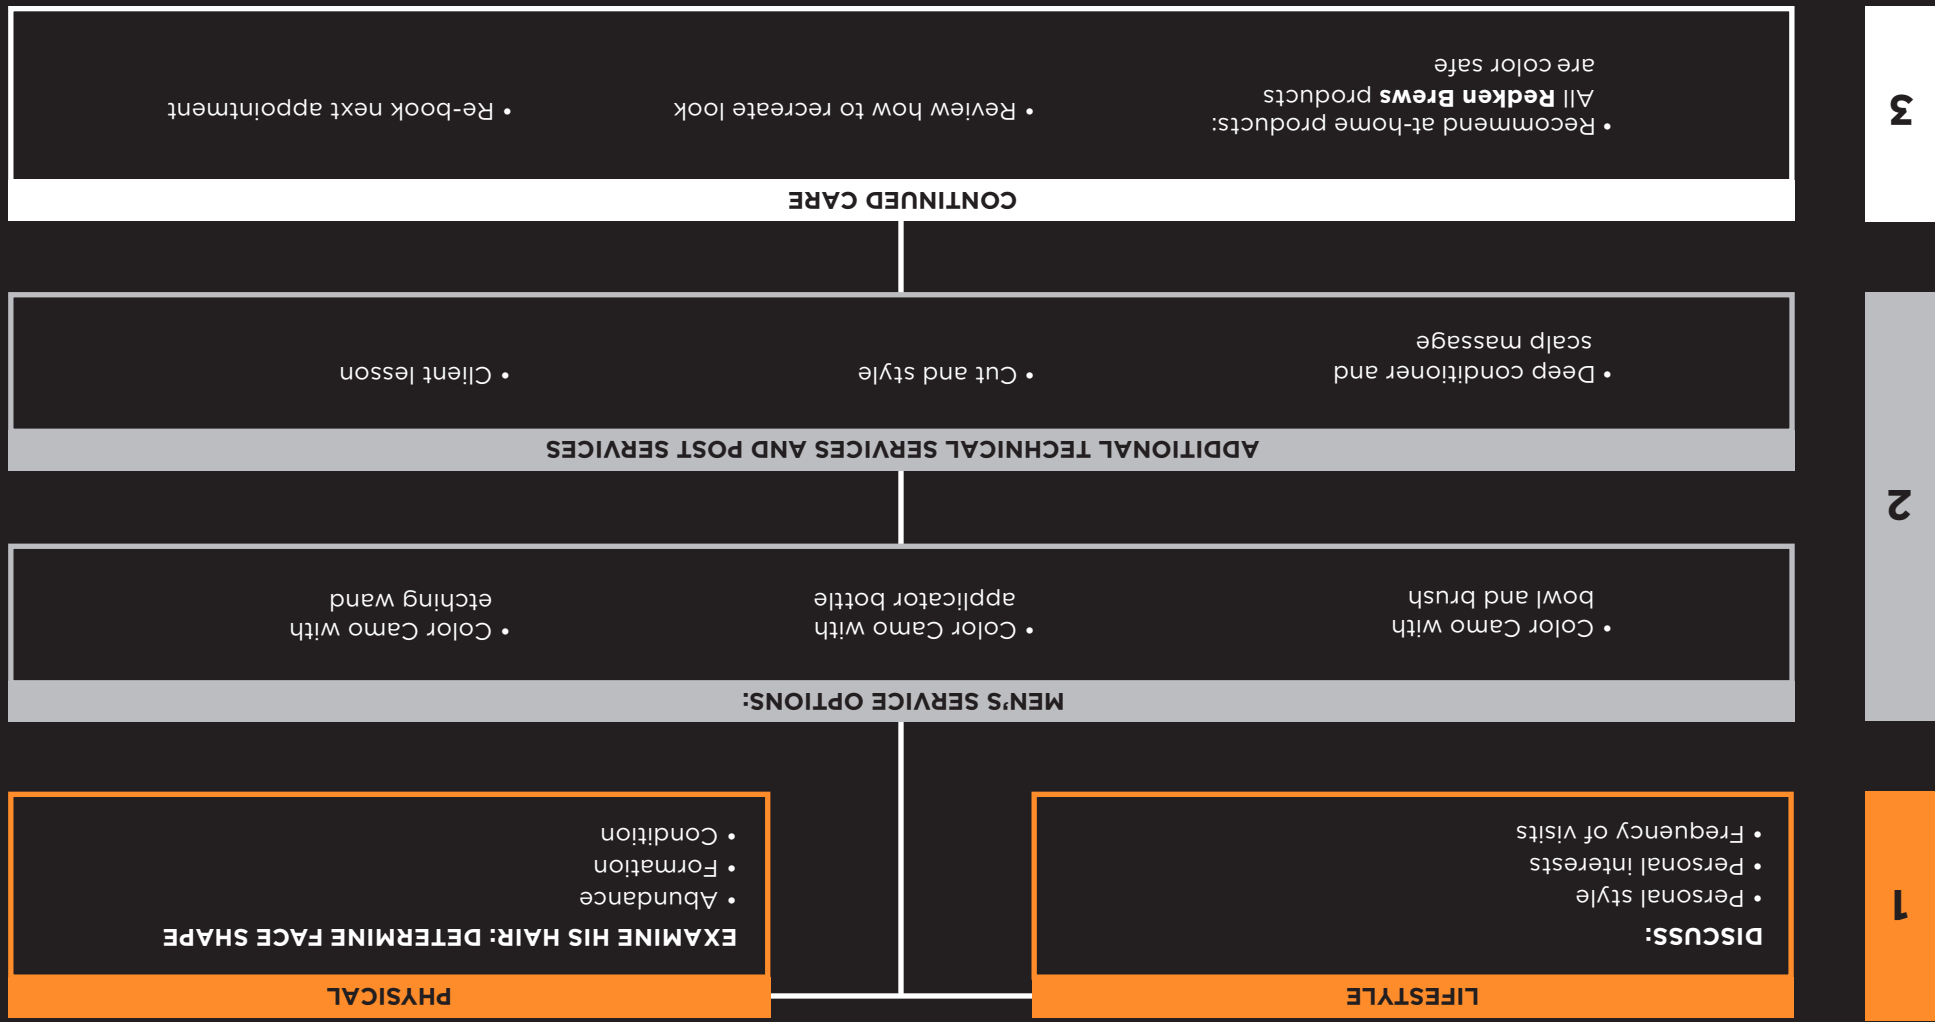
1

LIFESTYLE

DISCUSS:
• Personal style
• Personal interests
• Frequency of visits

PHYSICAL

EXAMINE HIS HAIR: DETERMINE FACE SHAPE
• Abundance
• Formation
• Condition

2

MEN'S SERVICE OPTIONS:

• Color Camo with bowl and brush
• Color Camo with applicator bottle
• Color Camo with etching wand

ADDITIONAL TECHNICAL SERVICES AND POST SERVICES

• Deep conditioner and scalp massage
• Cut and style
• Client lesson

3

CONTINUED CARE

• Recommend at-home products: All **Redken Brews** products are color safe
• Review how to recreate look
• Re-book next appointment